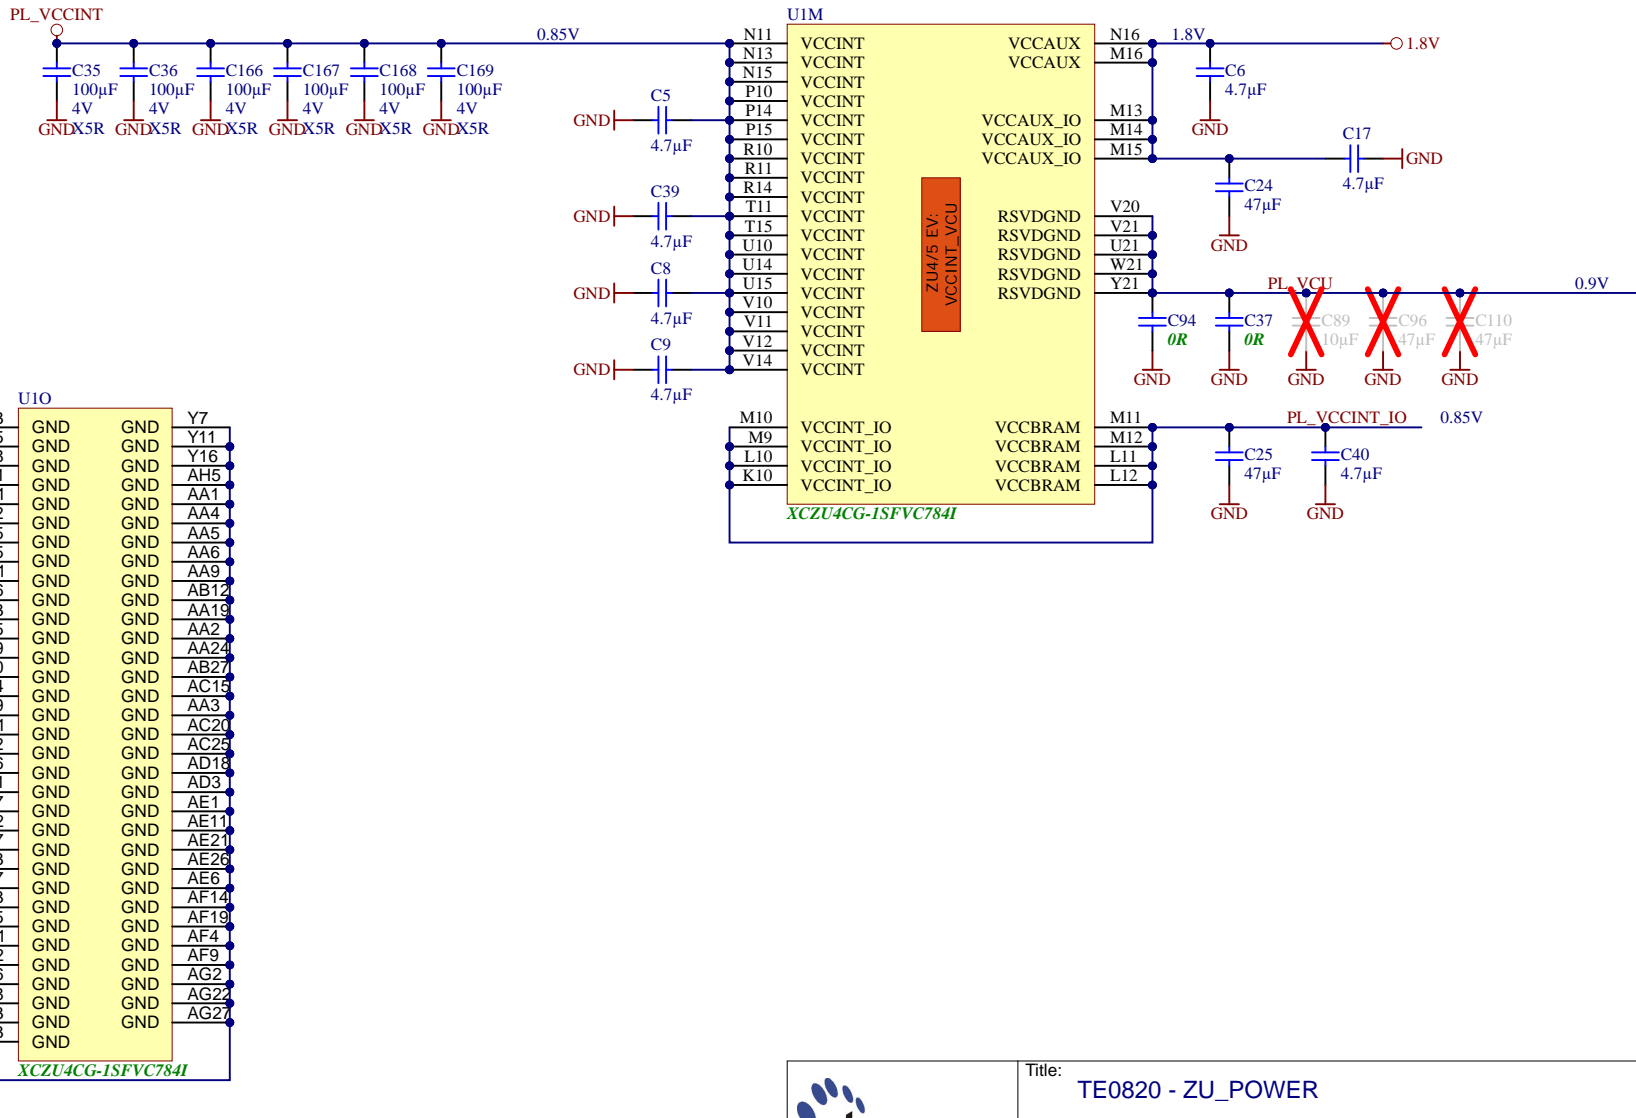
PL_VCCINT

C35 100µF 4V GND X5R
C36 100µF 4V GND X5R
C166 100µF 4V GND X5R
C167 100µF 4V GND X5R
C168 100µF 4V GND X5R
C169 100µF 4V GND X5R

0.85V

GND C5 4.7µF
GND C39 4.7µF
GND C8 4.7µF
GND C9 4.7µF

U1M

N11 VCCINT
N13 VCCINT
N15 VCCINT
P10 VCCINT
P14 VCCINT
P15 VCCINT
R10 VCCINT
R11 VCCINT
R14 VCCINT
T11 VCCINT
T15 VCCINT
U10 VCCINT
U14 VCCINT
U15 VCCINT
V10 VCCINT
V11 VCCINT
V12 VCCINT
V14 VCCINT

ZU4/5 EV: VCCINT_VCU

VCCAUX N16
VCCAUX M16
VCCAUX_IO M13
VCCAUX_IO M14
VCCAUX_IO M15
RSVDGND V20
RSVDGND V21
RSVDGND U21
RSVDGND W21
RSVDGND Y21

M10 VCCINT_IO
M9 VCCINT_IO
L10 VCCINT_IO
K10 VCCINT_IO
VCCBRAM M11
VCCBRAM M12
VCCBRAM L11
VCCBRAM L12

XCZU4CG-1SFVC784I

1.8V
1.8V
C6 4.7µF GND
C17 4.7µF GND
C24 47µF GND

PL_VCU 0.9V
C94 0R GND
C37 0R GND
C89 10µF GND
C96 47µF GND
C110 47µF GND

PL_VCCINT_IO 0.85V
C25 47µF GND
C40 4.7µF GND

U1O

| GND | GND | Y7 |
|---|---|---|
| GND | GND | Y11 |
| GND | GND | Y16 |
| GND | GND | AH5 |
| GND | GND | AA1 |
| GND | GND | AA4 |
| GND | GND | AA5 |
| GND | GND | AA6 |
| GND | GND | AA9 |
| GND | GND | AB12 |
| GND | GND | AA19 |
| GND | GND | AA2 |
| GND | GND | AA24 |
| GND | GND | AB27 |
| GND | GND | AC15 |
| GND | GND | AA3 |
| GND | GND | AC20 |
| GND | GND | AC25 |
| GND | GND | AD18 |
| GND | GND | AD3 |
| GND | GND | AE1 |
| GND | GND | AE11 |
| GND | GND | AE21 |
| GND | GND | AE26 |
| GND | GND | AE6 |
| GND | GND | AF14 |
| GND | GND | AF19 |
| GND | GND | AF4 |
| GND | GND | AF9 |
| GND | GND | AG2 |
| GND | GND | AG22 |
| GND | GND | AG27 |
| GND | | |

XCZU4CG-1SFVC784I

Title:
TE0820 - ZU_POWER